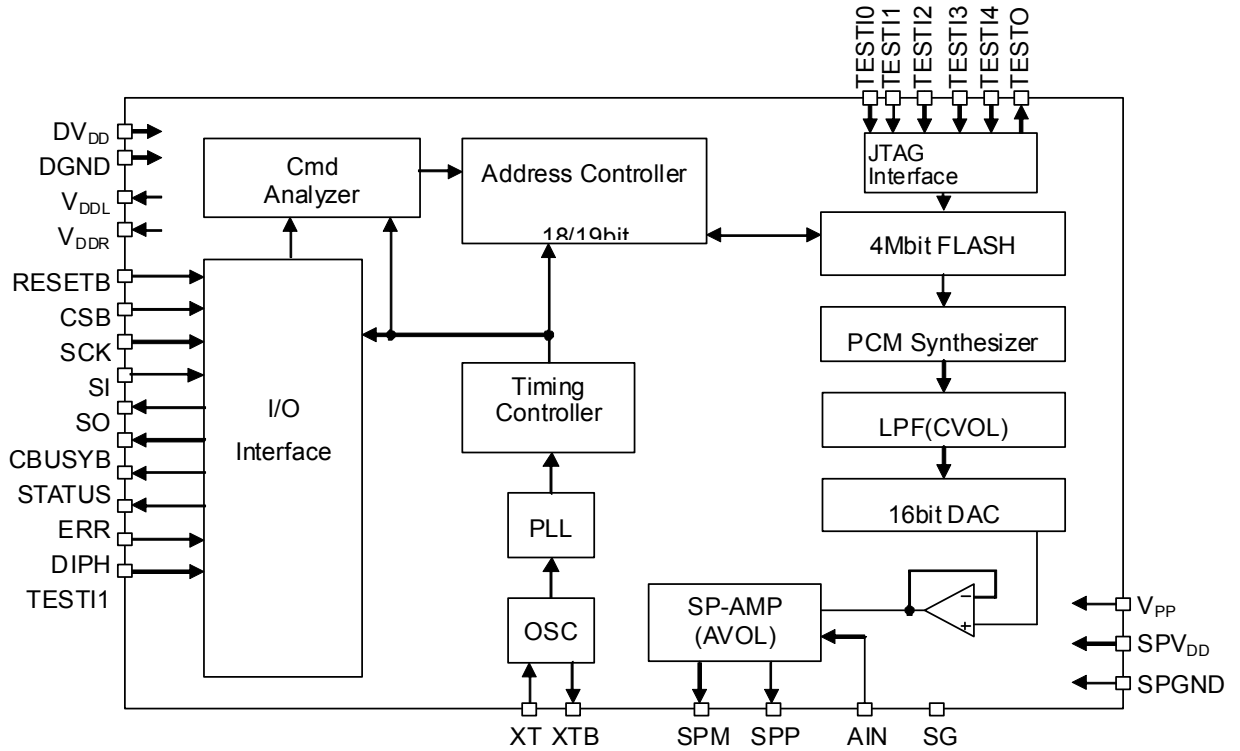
TESTI0
TESTI1
TESTI2
TESTI3
TESTI4
TESTO

$DV_{DD}$
DGND
$V_{DDL}$
$V_{DDR}$
RESETB
CSB
SCK
SI
SO
CBUSYB
STATUS
ERR
DIPH
TESTI1

Cmd Analyzer

Address Controller
18/19bit

JTAG Interface

4Mbit FLASH

PCM Synthesizer

LPF(CVOL)

16bit DAC

I/O Interface

Timing Controller

PLL

OSC

SP-AMP (AVOL)

−
+

$V_{PP}$
$SPV_{DD}$
SPGND

XT XTB SPM SPP AIN SG